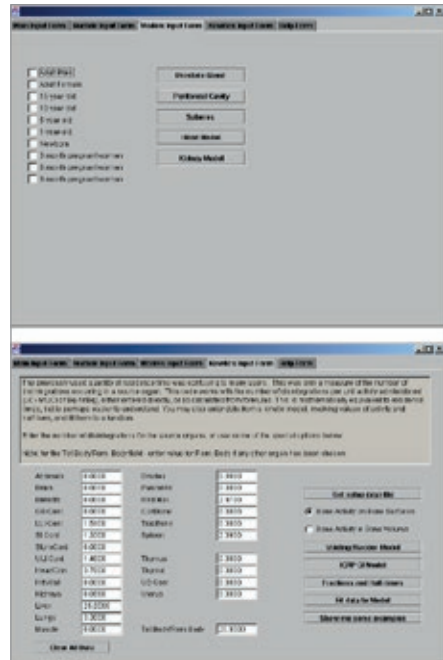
Main Input Form | Nuclide Input Form | Models Input Form | Residence Input Form | Help Form

Adult Male
Adult Female
15-year-old
10-year-old
5-year-old
1-year-old
Newborn
3 months pregnant woman
6 months pregnant woman
9 months pregnant woman

Prostate Gland
Peritoneal Cavity
Spheres
Head Model
Kidney Model

Main Input Form | Nuclide Input Form | Models Input Form | Residence Input Form | Help Form

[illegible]

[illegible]

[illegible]

| Adrenals | 0.0000 | Ovaries | 0.0000 |
|---|---|---|---|
| Brain | 0.0000 | Pancreas | 0.0000 |
| Breasts | 0.0000 | Red Mar. | 2.0000 |
| GB Cont | 0.0000 | CortBone | 0.0000 |
| LLI Cont | 1.5000 | TrabBone | 0.0000 |
| SI Cont | 1.3000 | Spleen | 0.0000 |
| Stom Cont | 0.0000 | | |
| ULI Cont | 1.4000 | Thymus | 0.0000 |
| Heart Con | 0.7000 | Thyroid | 0.0000 |
| HeartWall | 0.0000 | UB Cont | 0.0000 |
| Kidneys | 0.0000 | Uterus | 0.0000 |
| Liver | 21.0000 | | |
| Lungs | 0.0000 | | |
| Muscle | 0.0000 | Total Body/Rem Body | 15.0000 |

Clear All Data

Get values from file
Enter Activity vs Time Data Points
Enter Activity vs Time Coefficients
Voiding Bladder Model
ICRP 30 Model
Fractions and Half-times
Fit data to Model
Show me some examples